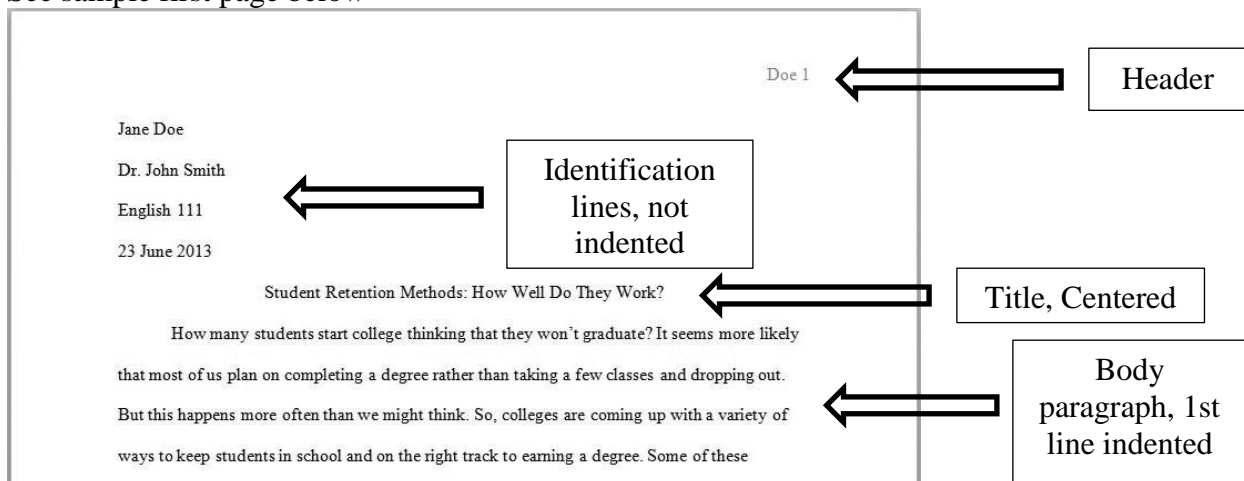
See sample first page below

Doe 1

Header

Jane Doe

Dr. John Smith

English 111

23 June 2013

Identification lines, not indented

Student Retention Methods: How Well Do They Work?

Title, Centered

How many students start college thinking that they won't graduate? It seems more likely that most of us plan on completing a degree rather than taking a few classes and dropping out. But this happens more often than we might think. So, colleges are coming up with a variety of ways to keep students in school and on the right track to earning a degree. Some of these

Body paragraph, 1st line indented